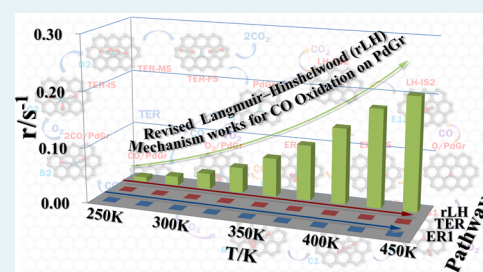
0.30
0.20
0.10
0.00
r/s$^{-1}$
Revised Langmuir–Hinshelwood (rLH) Mechanism works for CO Oxidation on PdGr
250K
300K
350K
400K
450K
T/K
rLH
TER
ER1
Pathway
TER-MS
TER-FS
TER-IS
$2CO_2$
$CO_2$
TER
LH-IS2
E1
$2CO/PdGr$
$O_2/PdGr$
ER1
B2
CO
O/PdGr
C1